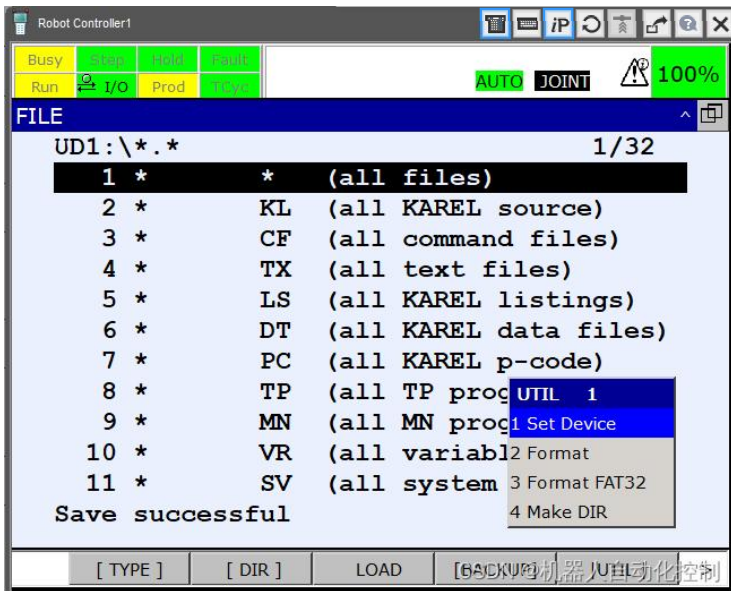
Robot Controller1

iP

Busy Step Hold Fault
Run I/O Prod TCyc

AUTO JOINT 100%

FILE

UD1:\*.* 1/32

| | | | |
|---|---|---|---|
| 1 | * | * | (all files) |
| 2 | * | KL | (all KAREL source) |
| 3 | * | CF | (all command files) |
| 4 | * | TX | (all text files) |
| 5 | * | LS | (all KAREL listings) |
| 6 | * | DT | (all KAREL data files) |
| 7 | * | PC | (all KAREL p-code) |
| 8 | * | TP | (all TP prog |
| 9 | * | MN | (all MN prog |
| 10 | * | VR | (all variabl |
| 11 | * | SV | (all system |

UTIL 1
1 Set Device
2 Format
3 Format FAT32
4 Make DIR

Save successful

[ TYPE ] [ DIR ] LOAD [BACKUP] [UTIL] @机器人自动化控制